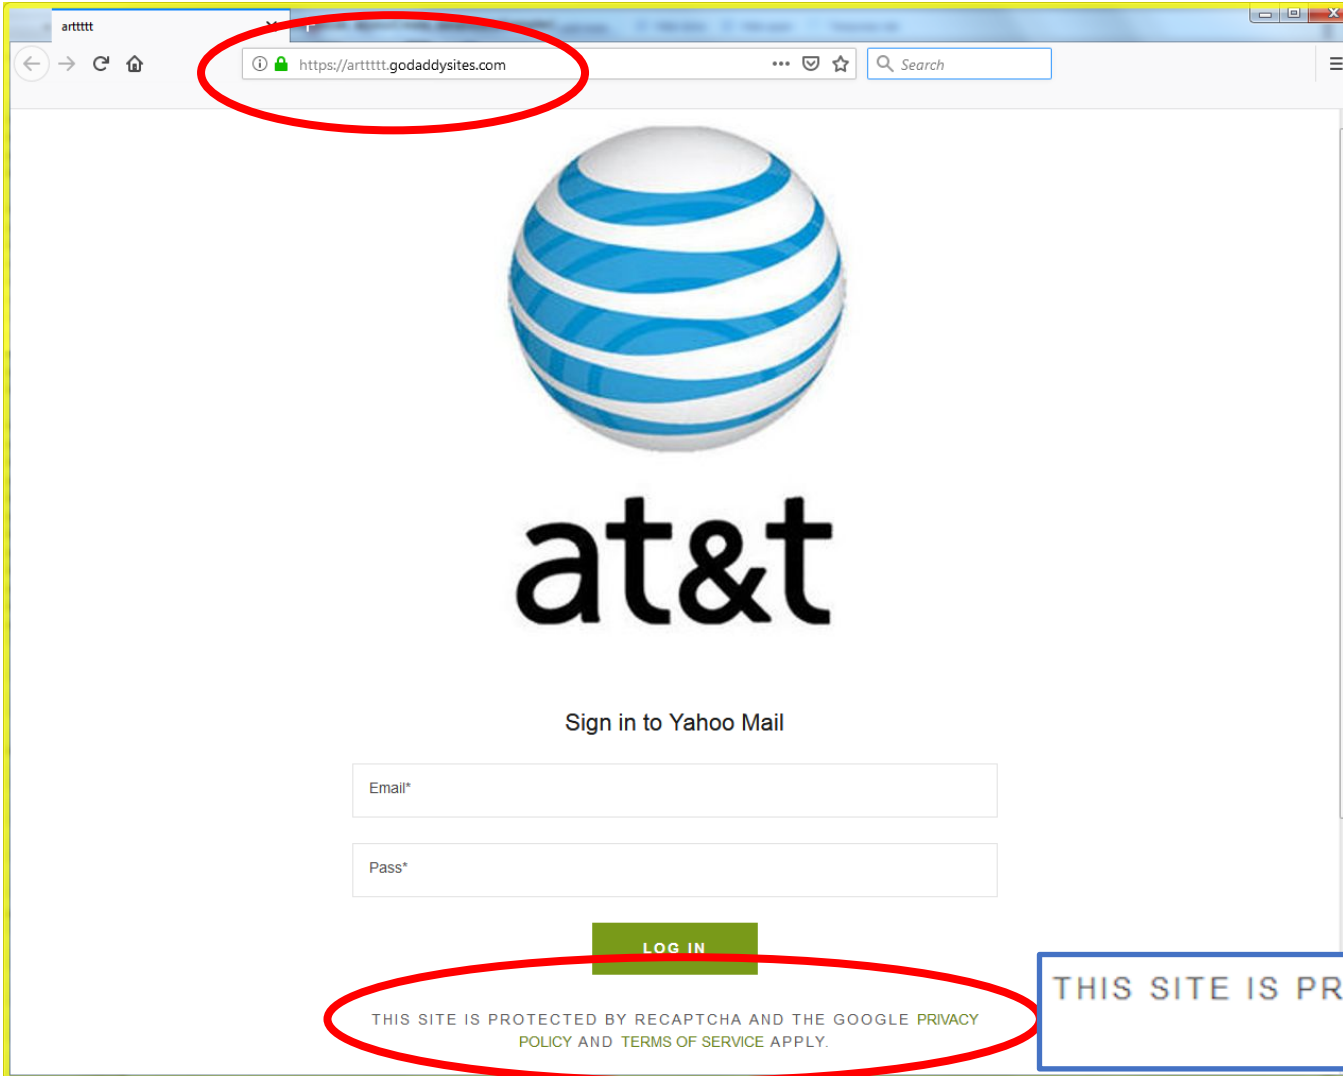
arttttt

https://arttttt.godaddysites.com

Search

at&t

Sign in to Yahoo Mail

Email*

Pass*

LOG IN

THIS SITE IS PROTECTED BY RECAPTCHA AND THE GOOGLE PRIVACY POLICY AND TERMS OF SERVICE APPLY.

THIS SITE IS PR